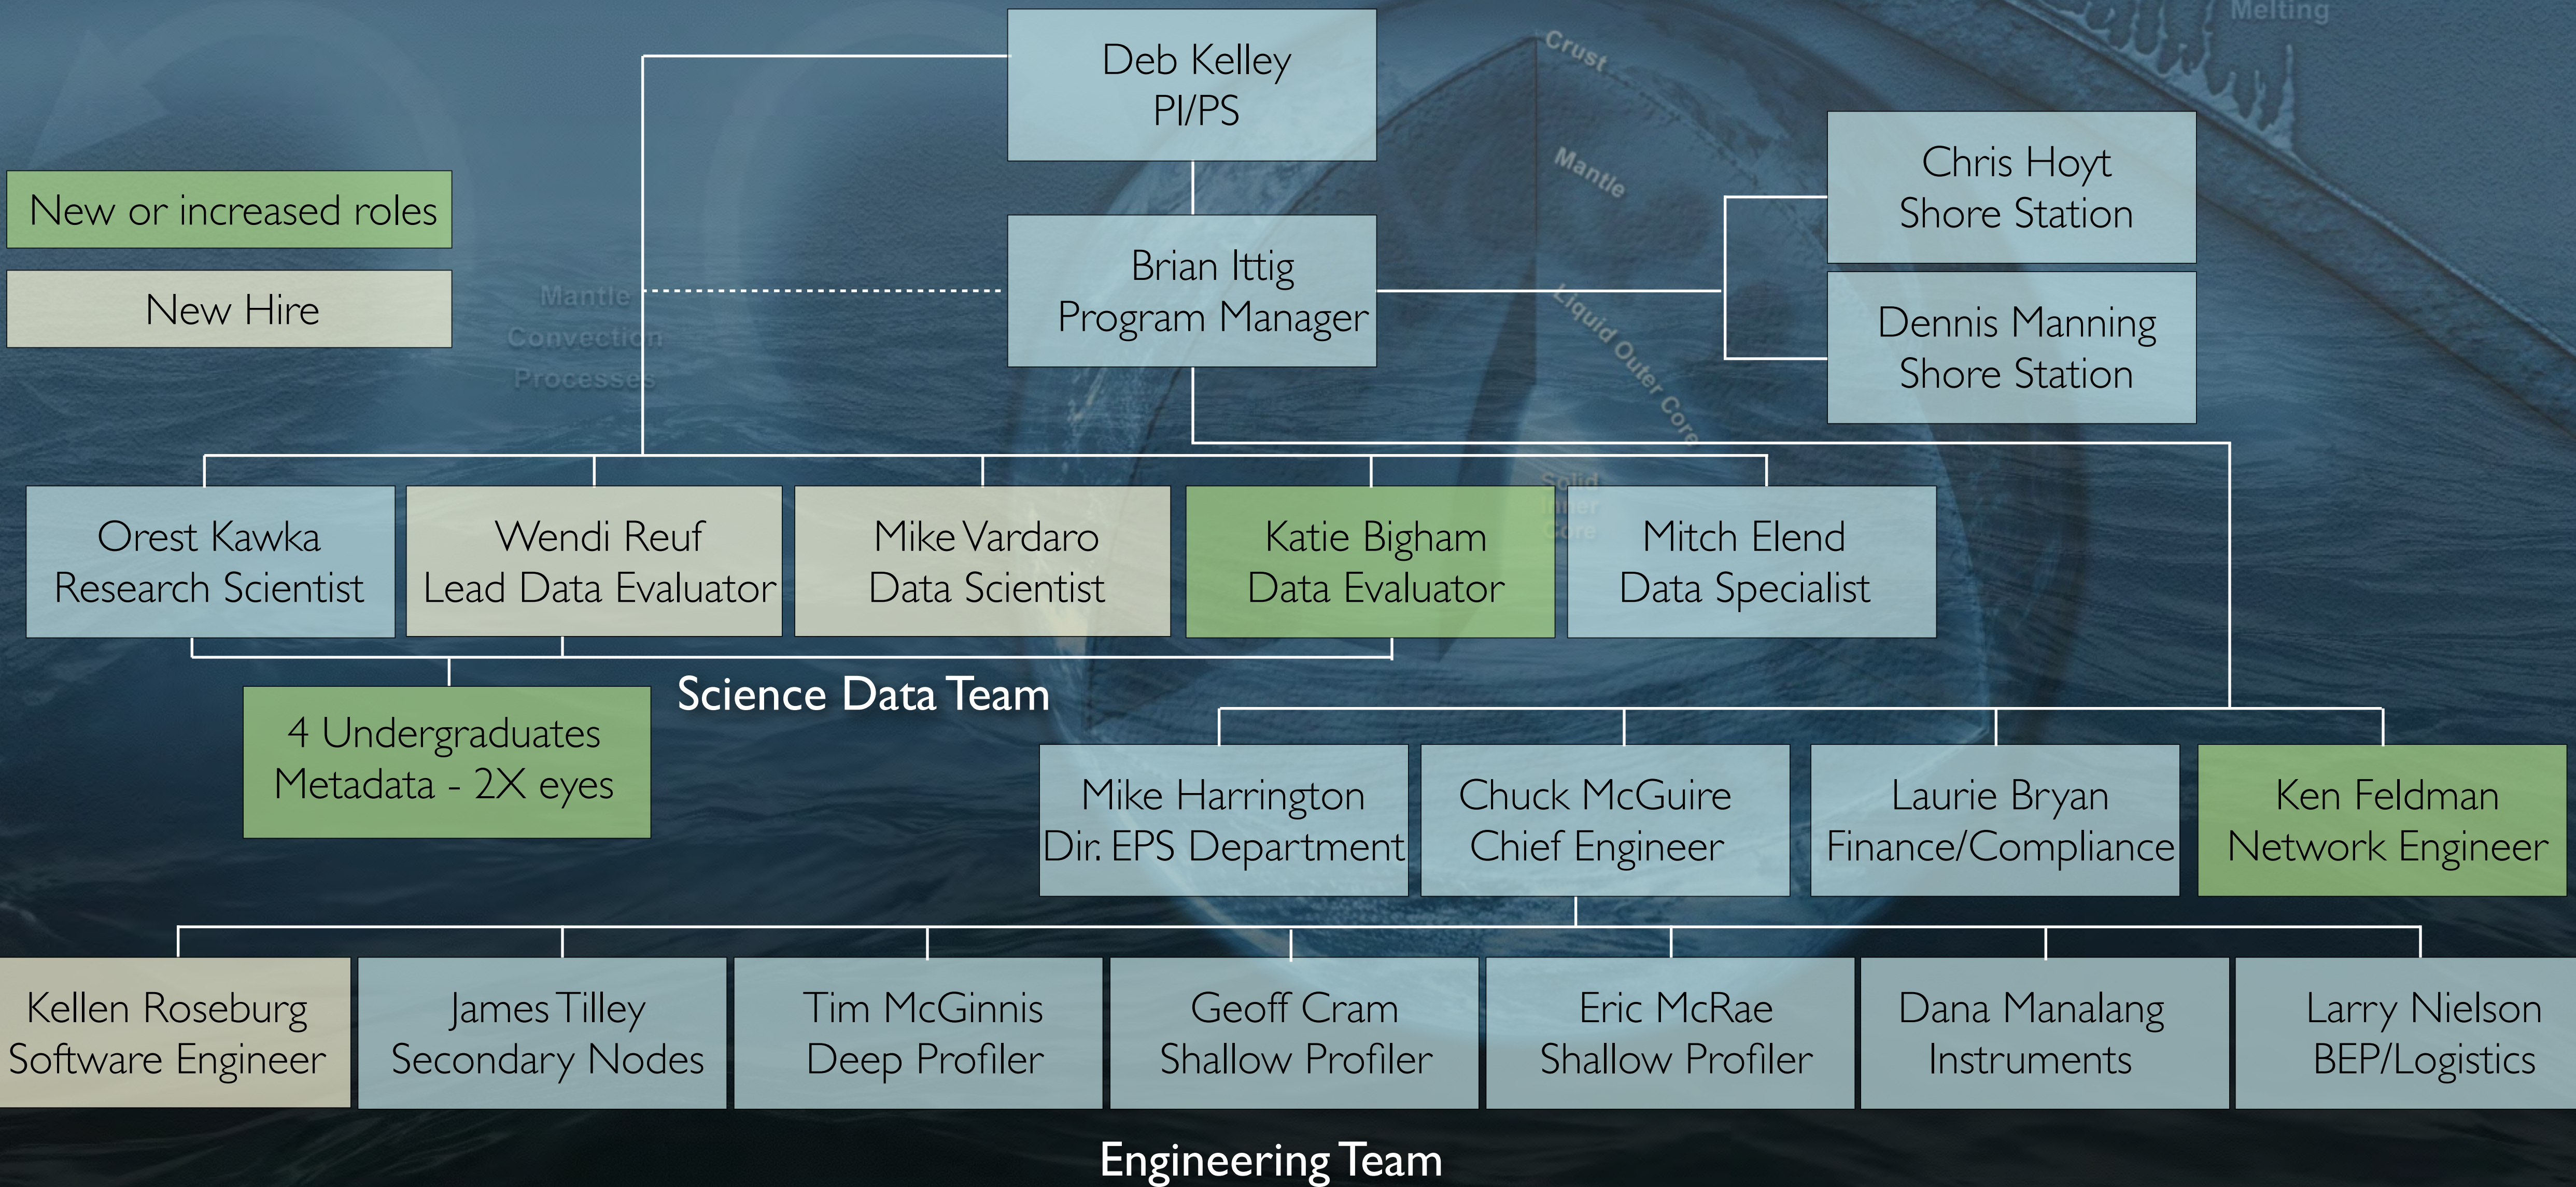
Melting

Crust

Mantle

Deb Kelley
PI/PS

New or increased roles

New Hire

Mantle
Convection
Processes

Brian Ittig
Program Manager

Liquid Outer Core

Chris Hoyt
Shore Station

Dennis Manning
Shore Station

Orest Kawka
Research Scientist

Wendi Reuf
Lead Data Evaluator

Mike Vardaro
Data Scientist

Katie Bigham
Data Evaluator

Mitch Elend
Data Specialist

4 Undergraduates
Metadata - 2X eyes

Science Data Team

Mike Harrington
Dir. EPS Department

Chuck McGuire
Chief Engineer

Laurie Bryan
Finance/Compliance

Ken Feldman
Network Engineer

Kellen Roseburg
Software Engineer

James Tilley
Secondary Nodes

Tim McGinnis
Deep Profiler

Geoff Cram
Shallow Profiler

Eric McRae
Shallow Profiler

Dana Manalang
Instruments

Larry Nielson
BEP/Logistics

Engineering Team